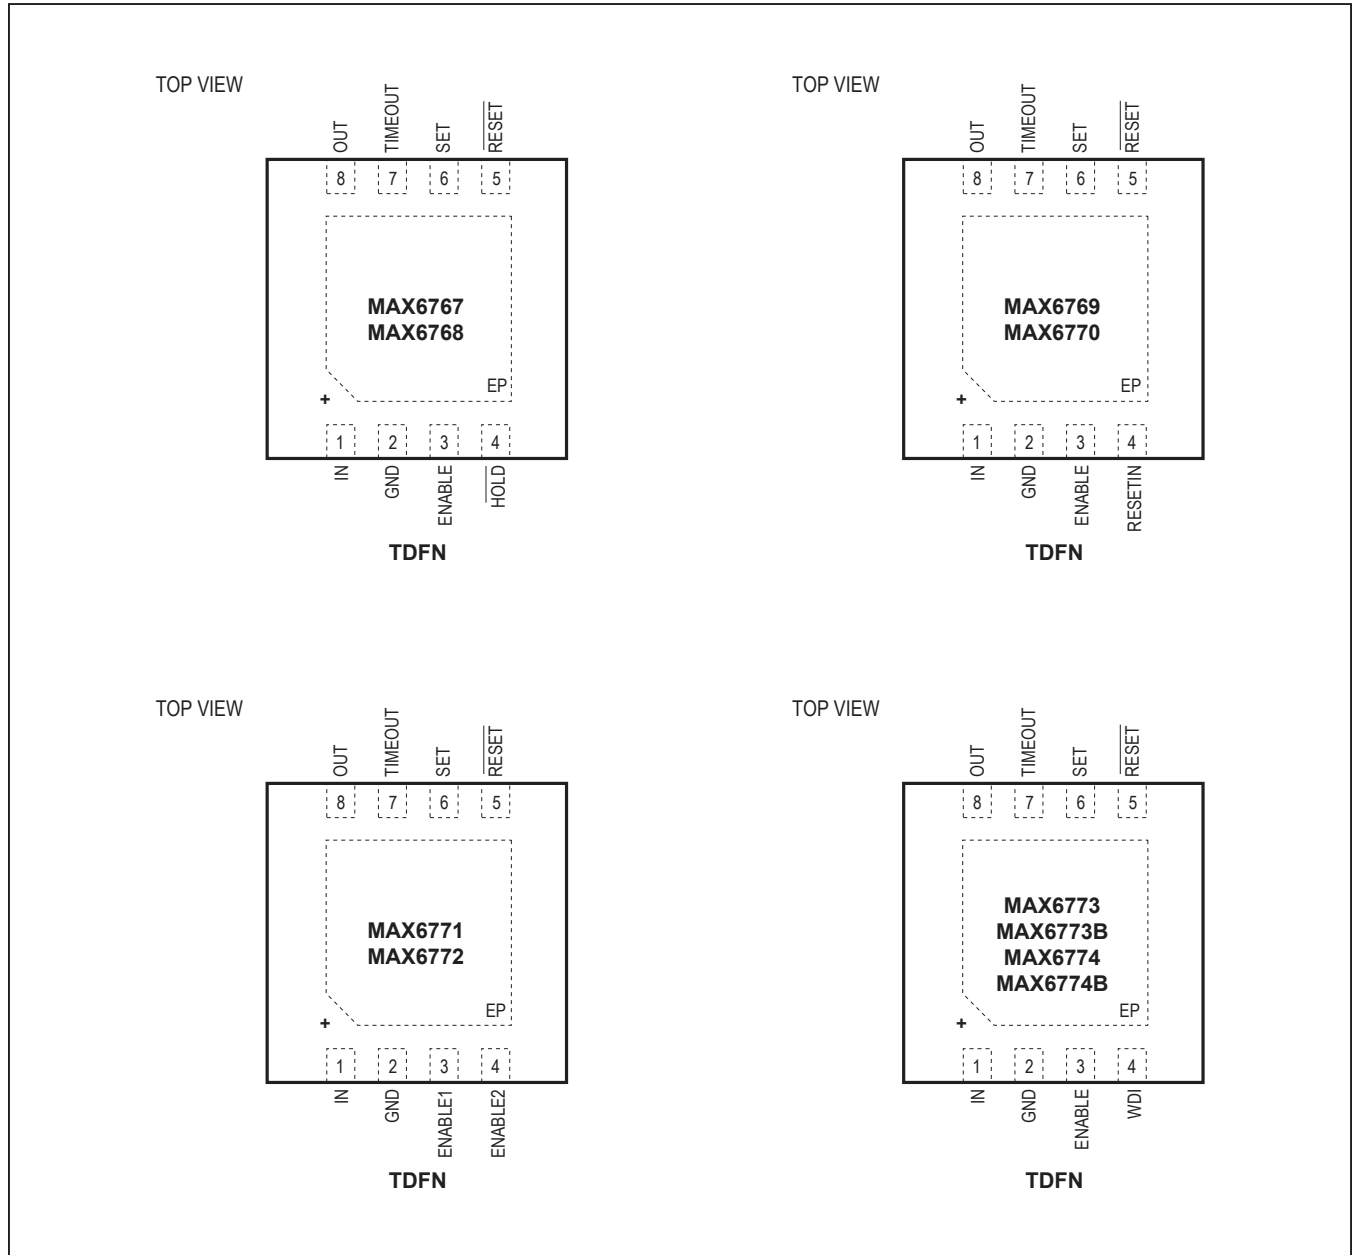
TOP VIEW

OUT TIMEOUT SET $\overline{RESET}$

8 7 6 5

MAX6767
MAX6768

EP

+

1 2 3 4

IN GND ENABLE $\overline{HOLD}$

TDFN

TOP VIEW

OUT TIMEOUT SET $\overline{RESET}$

8 7 6 5

MAX6769
MAX6770

EP

+

1 2 3 4

IN GND ENABLE RESETIN

TDFN

TOP VIEW

OUT TIMEOUT SET $\overline{RESET}$

8 7 6 5

MAX6771
MAX6772

EP

+

1 2 3 4

IN GND ENABLE1 ENABLE2

TDFN

TOP VIEW

OUT TIMEOUT SET $\overline{RESET}$

8 7 6 5

MAX6773
MAX6773B
MAX6774
MAX6774B

EP

+

1 2 3 4

IN GND ENABLE WDI

TDFN